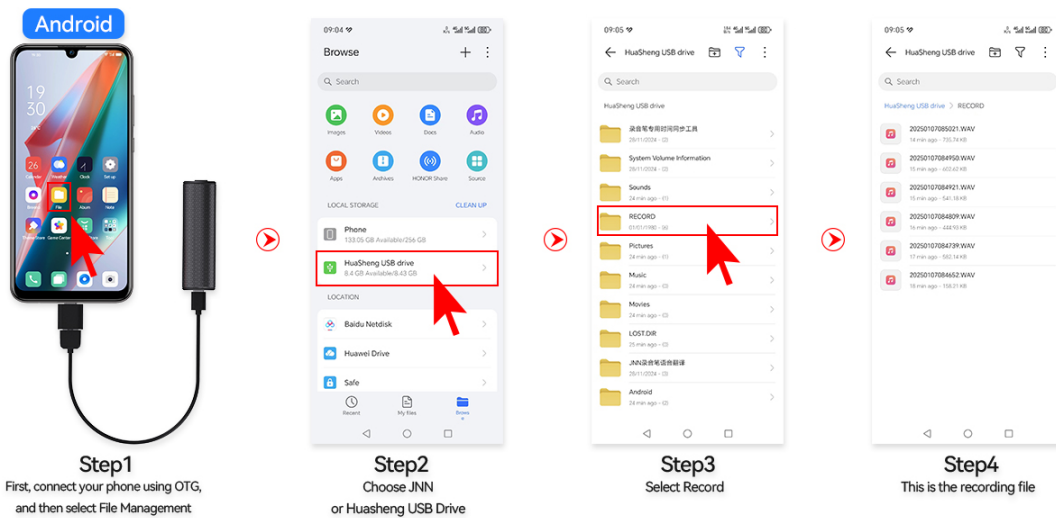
Android

19
30

Step1
First, connect your phone using OTG, and then select File Management

09:04
Browse
Search
Images Videos Docs Audio
Apps Archives HONOR Share Source
LOCAL STORAGE CLEAN UP
Phone
133.05 GB Available/256 GB
HuaSheng USB drive
8.4 GB Available/8.43 GB
LOCATION
Baidu Netdisk
Huawei Drive
Safe
Recent My files Browse

Step2
Choose JNN
or Huasheng USB Drive

09:05
HuaSheng USB drive
Search
HuaSheng USB drive
录音笔专用时间同步工具
28/11/2024 - (0)
System Volume Information
28/11/2024 - (2)
Sounds
24 min ago - (1)
RECORD
01/01/1980 - (6)
Pictures
24 min ago - (1)
Music
24 min ago - (0)
Movies
24 min ago - (0)
LOST.DIR
25 min ago - (0)
JNN录音笔语音翻译
24 min ago - (0)
Android
24 min ago - (1)

Step3
Select Record

09:05
HuaSheng USB drive
Search
HuaSheng USB drive > RECORD
20250107085021.WAV
14 min ago - 735.74 KB
20250107084950.WAV
15 min ago - 602.62 KB
20250107084921.WAV
15 min ago - 541.18 KB
20250107084809.WAV
16 min ago - 444.93 KB
20250107084739.WAV
17 min ago - 582.14 KB
20250107084652.WAV
18 min ago - 158.31 KB

Step4
This is the recording file